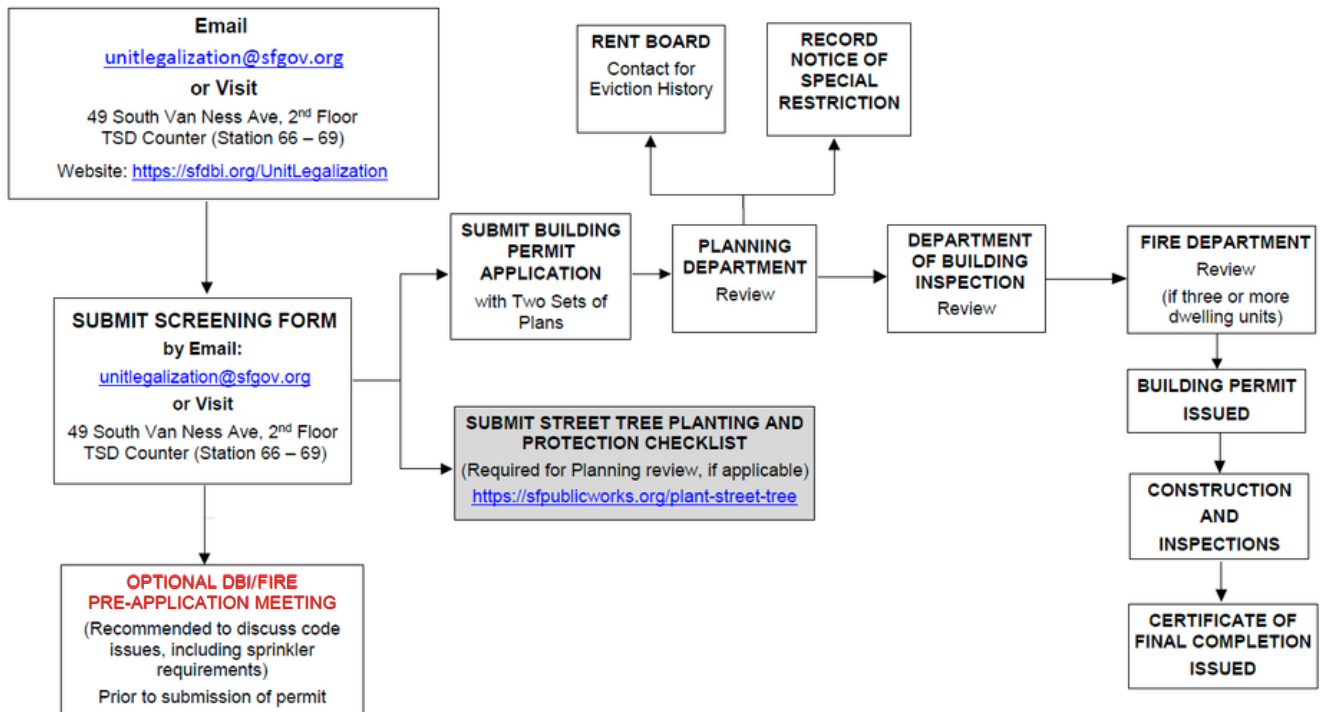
Email
unitlegalization@sfgov.org
or Visit
49 South Van Ness Ave, 2$^{nd}$ Floor
TSD Counter (Station 66 – 69)
Website: https://sfdbi.org/UnitLegalization

SUBMIT SCREENING FORM
by Email:
unitlegalization@sfgov.org
or Visit
49 South Van Ness Ave, 2$^{nd}$ Floor
TSD Counter (Station 66 – 69)

OPTIONAL DBI/FIRE PRE-APPLICATION MEETING
(Recommended to discuss code issues, including sprinkler requirements)
Prior to submission of permit

SUBMIT BUILDING PERMIT APPLICATION
with Two Sets of Plans

SUBMIT STREET TREE PLANTING AND PROTECTION CHECKLIST
(Required for Planning review, if applicable)
https://sfpublicworks.org/plant-street-tree

RENT BOARD
Contact for Eviction History

RECORD NOTICE OF SPECIAL RESTRICTION

PLANNING DEPARTMENT
Review

DEPARTMENT OF BUILDING INSPECTION
Review

FIRE DEPARTMENT
Review
(if three or more dwelling units)

BUILDING PERMIT ISSUED

CONSTRUCTION AND INSPECTIONS

CERTIFICATE OF FINAL COMPLETION ISSUED